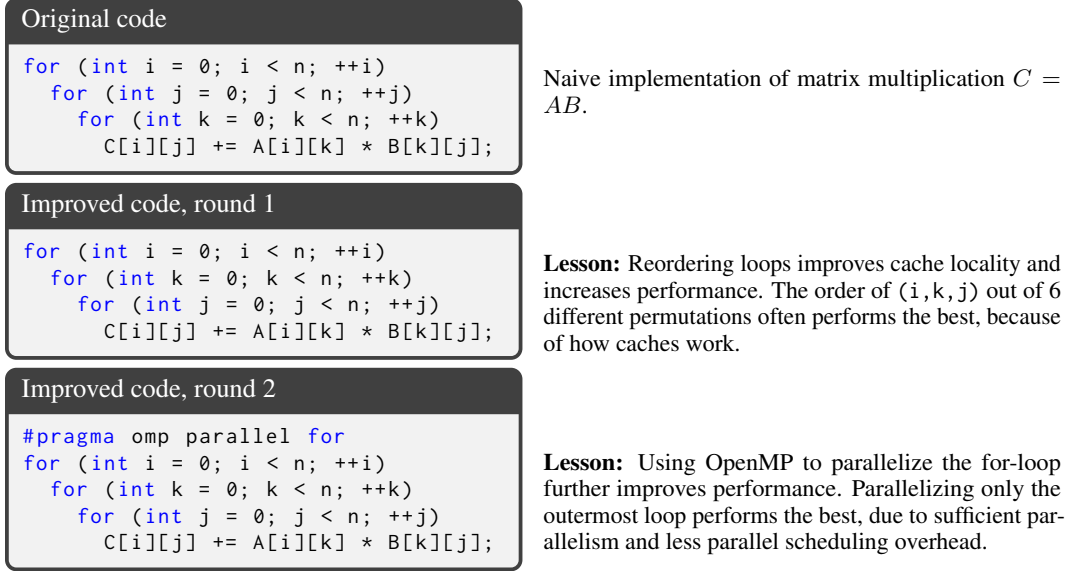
Original code

```
for (int i = 0; i < n; ++i)
  for (int j = 0; j < n; ++j)
    for (int k = 0; k < n; ++k)
      C[i][j] += A[i][k] * B[k][j];
```

Naive implementation of matrix multiplication $C = AB$.

Improved code, round 1

```
for (int i = 0; i < n; ++i)
  for (int k = 0; k < n; ++k)
    for (int j = 0; j < n; ++j)
      C[i][j] += A[i][k] * B[k][j];
```

**Lesson:** Reordering loops improves cache locality and increases performance. The order of (i,k,j) out of 6 different permutations often performs the best, because of how caches work.

Improved code, round 2

```
#pragma omp parallel for
for (int i = 0; i < n; ++i)
  for (int k = 0; k < n; ++k)
    for (int j = 0; j < n; ++j)
      C[i][j] += A[i][k] * B[k][j];
```

**Lesson:** Using OpenMP to parallelize the for-loop further improves performance. Parallelizing only the outermost loop performs the best, due to sufficient parallelism and less parallel scheduling overhead.